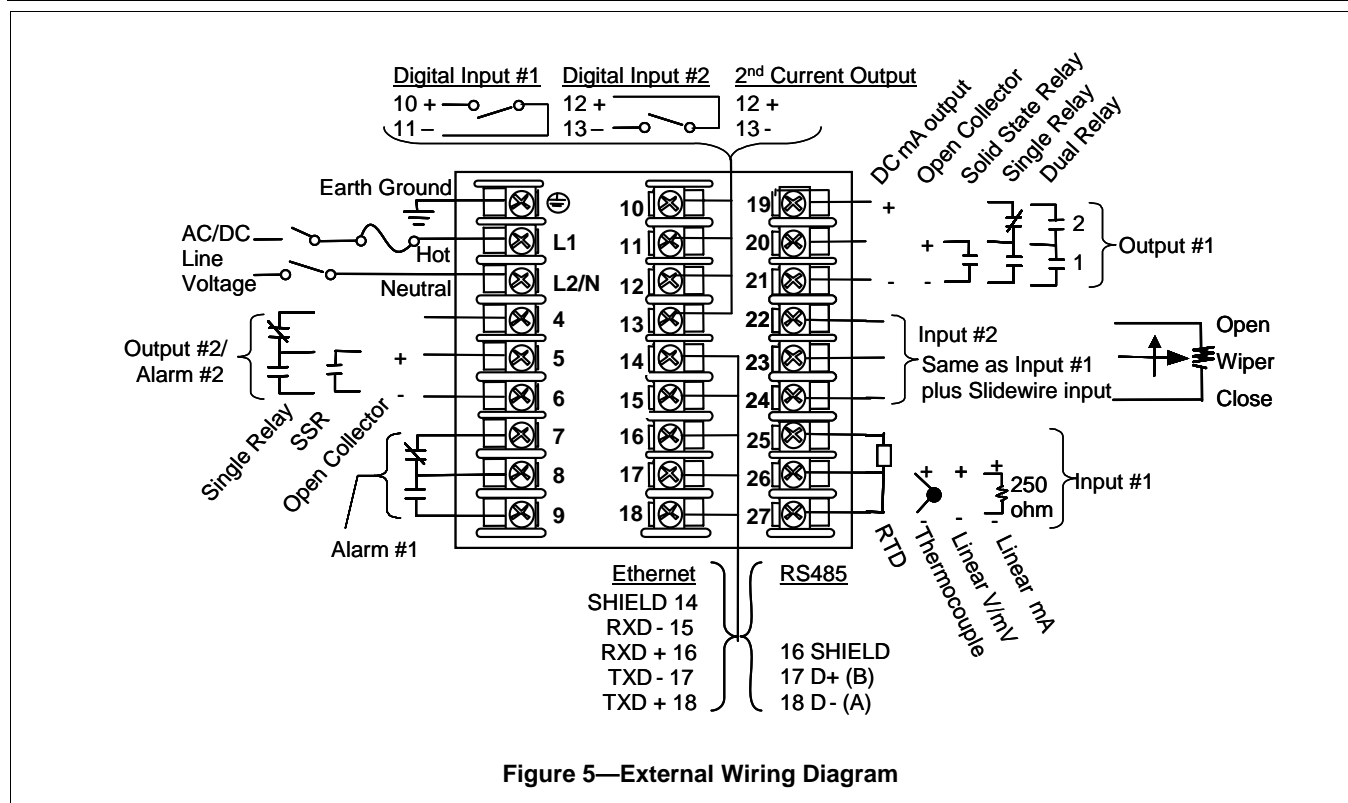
Digital Input #1
10 +
11 –

Digital Input #2
12 +
13 –

2nd Current Output
12 +
13 -

DC mA output
Open Collector
Solid State Relay
Single Relay
Dual Relay

Earth Ground
AC/DC Line Voltage
Hot
Neutral
L1
L2/N
4
5
6
7
8
9
10
11
12
13
14
15
16
17
18
19
20
21
22
23
24
25
26
27

+
+
-
-
2
1
Output #1

Output #2/ Alarm #2
+
-
Single Relay
SSR
Open Collector

Input #2
Same as Input #1 plus Slidewire input
Open
Wiper
Close

Alarm #1

+
+
+
250 ohm
-
-
Input #1
RTD
Thermocouple
Linear V/mV
Linear mA

Ethernet
SHIELD 14
RXD - 15
RXD + 16
TXD - 17
TXD + 18

RS485
16 SHIELD
17 D+ (B)
18 D - (A)

Figure 5—External Wiring Diagram